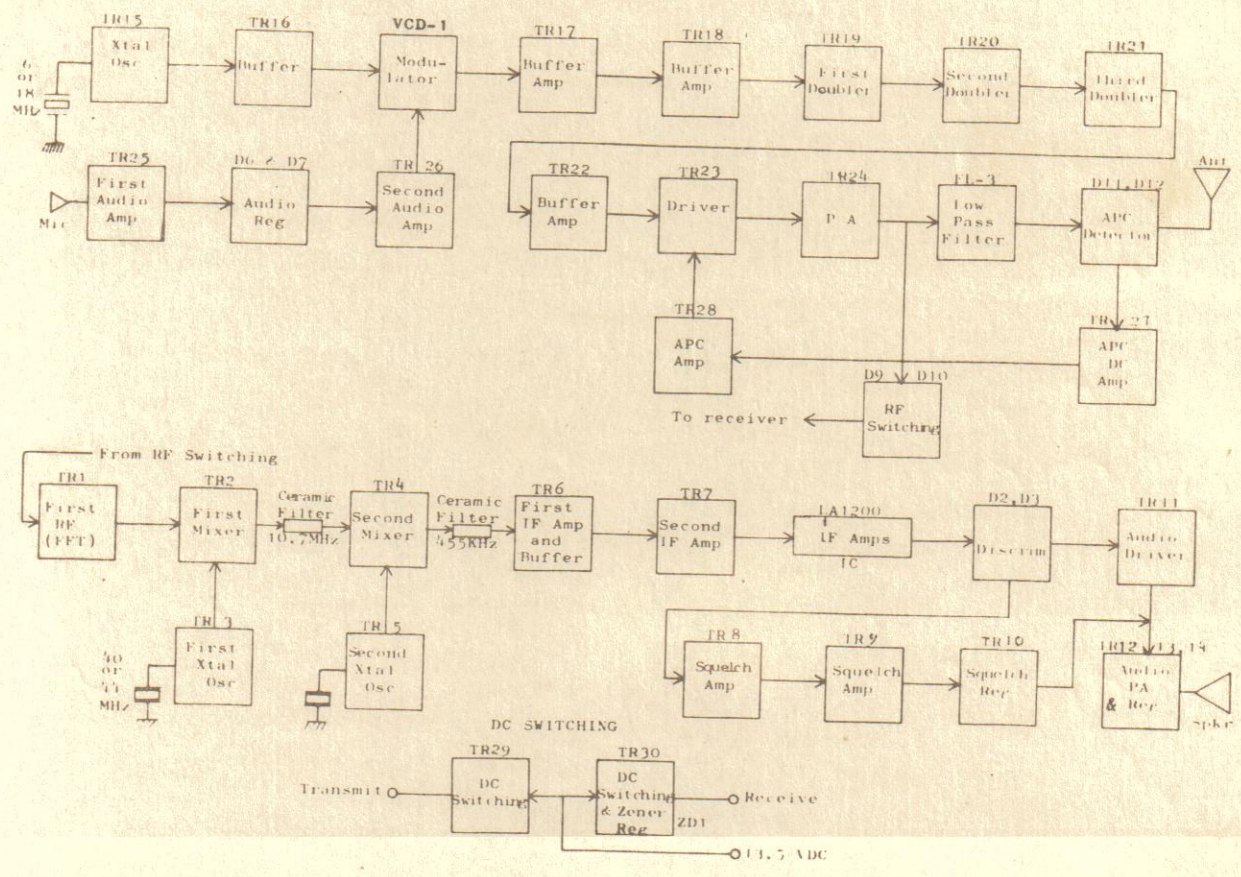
TR15
Xtal Osc

6 or 18 MHz

TR16
Buffer

VCD-1
Modulator

TR17
Buffer Amp

TR18
Buffer Amp

TR19
First Doubler

TR20
Second Doubler

TR21
Third Doubler

TR25
First Audio Amp

Mic

D6 & D7
Audio Reg

TR 26
Second Audio Amp

TR22
Buffer Amp

TR23
Driver

TR24
P A

FL-3
Low Pass Filter

D11,D12
APC Detector

Ant

TR28
APC Amp

TR 27
APC DC Amp

D9 D10
RF Switching

To receiver

From RF Switching

TR1
First RF (FET)

TR2
First Mixer

Ceramic Filter
10.7MHz

TR4
Second Mixer

Ceramic Filter
455KHz

TR6
First IF Amp and Buffer

TR7
Second IF Amp

LA1200
IF Amps
IC

D2,D3
Discrim

TR11
Audio Driver

TR 3
First Xtal Osc

40 or 41 MHz

TR 5
Second Xtal Osc

TR 8
Squelch Amp

TR9
Squelch Amp

TR10
Squelch Reg

TR12 13,14
Audio PA & Reg

Spkr

DC SWITCHING

TR29
DC Switching

TR30
DC Switching & Zener Reg
ZD1

Transmit

Receive

13.5 VDC